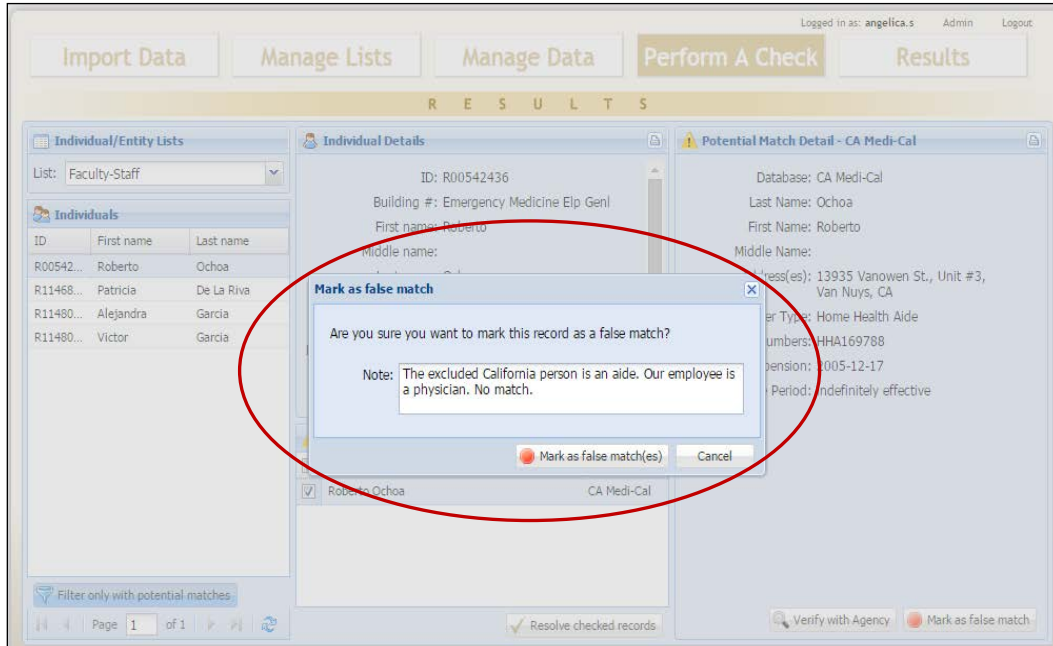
Logged in as: angelica.s Admin Logout

Import Data Manage Lists Manage Data Perform A Check Results

R E S U L T S

Individual/Entity Lists

List: Faculty-Staff

Individuals

| ID | First name | Last name |
|---|---|---|
| R00542... | Roberto | Ochoa |
| R11468... | Patricia | De La Riva |
| R11480... | Alejandra | Garcia |
| R11480... | Victor | Garcia |

Filter only with potential matches

Page 1 of 1

Individual Details

ID: R00542436

Building #: Emergency Medicine Elp Genl

First name: Roberto

Middle name:

Roberto Ochoa CA Medi-Cal

Resolve checked records

Potential Match Detail - CA Medi-Cal

Database: CA Medi-Cal

Last Name: Ochoa

First Name: Roberto

Middle Name:

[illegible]ress(es): 13935 Vanowen St., Unit #3, Van Nuys, CA

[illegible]er Type: Home Health Aide

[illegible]umbers: HHA169788

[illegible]pension: 2005-12-17

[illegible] Period: Indefinitely effective

Verify with Agency Mark as false match

Mark as false match

Are you sure you want to mark this record as a false match?

Note: The excluded California person is an aide. Our employee is a physician. No match.

Mark as false match(es) Cancel